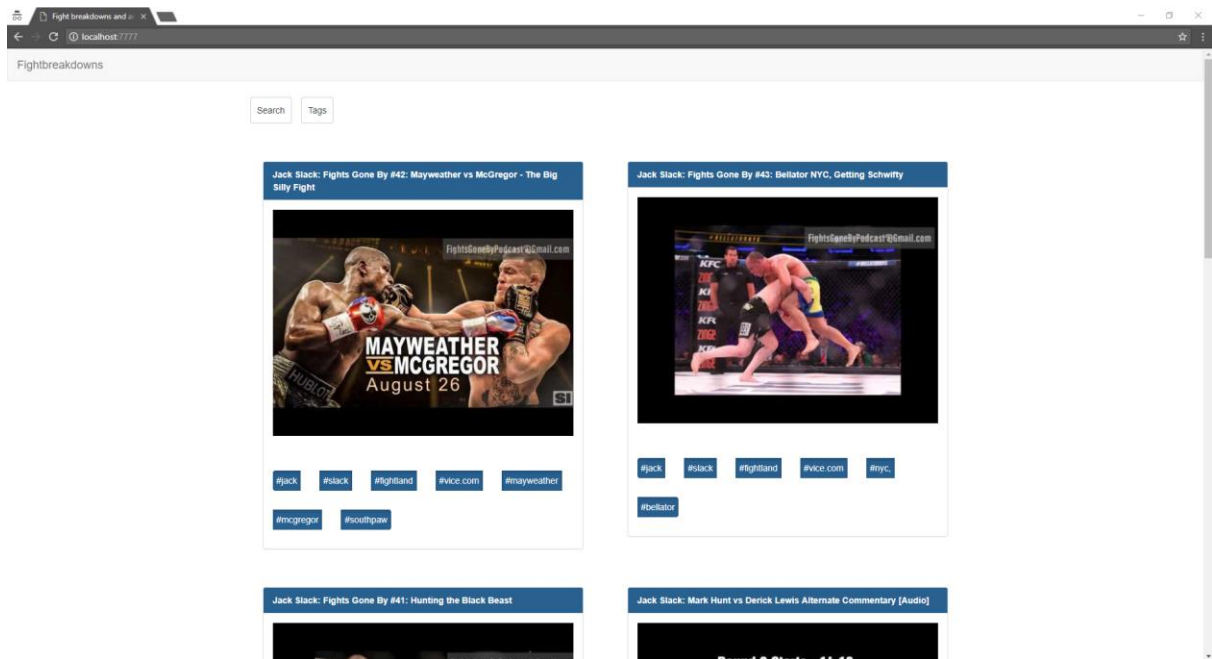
Fight breakdowns and a ×

localhost:7777

Fightbreakdowns

Search Tags

Jack Slack: Fights Gone By #42: Mayweather vs McGregor - The Big Silly Fight

FightsGoneByPodcast@Gmail.com

MAYWEATHER VS MCGREGOR August 26

SI

#jack #slack #fightland #vice.com #mayweather #mcgregor #southpaw

Jack Slack: Fights Gone By #43: Bellator NYC, Getting Schwifty

FightsGoneByPodcast@Gmail.com

KFC

#jack #slack #fightland #vice.com #nyc, #bellator

Jack Slack: Fights Gone By #41: Hunting the Black Beast

Jack Slack: Mark Hunt vs Derick Lewis Alternate Commentary [Audio]

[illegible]